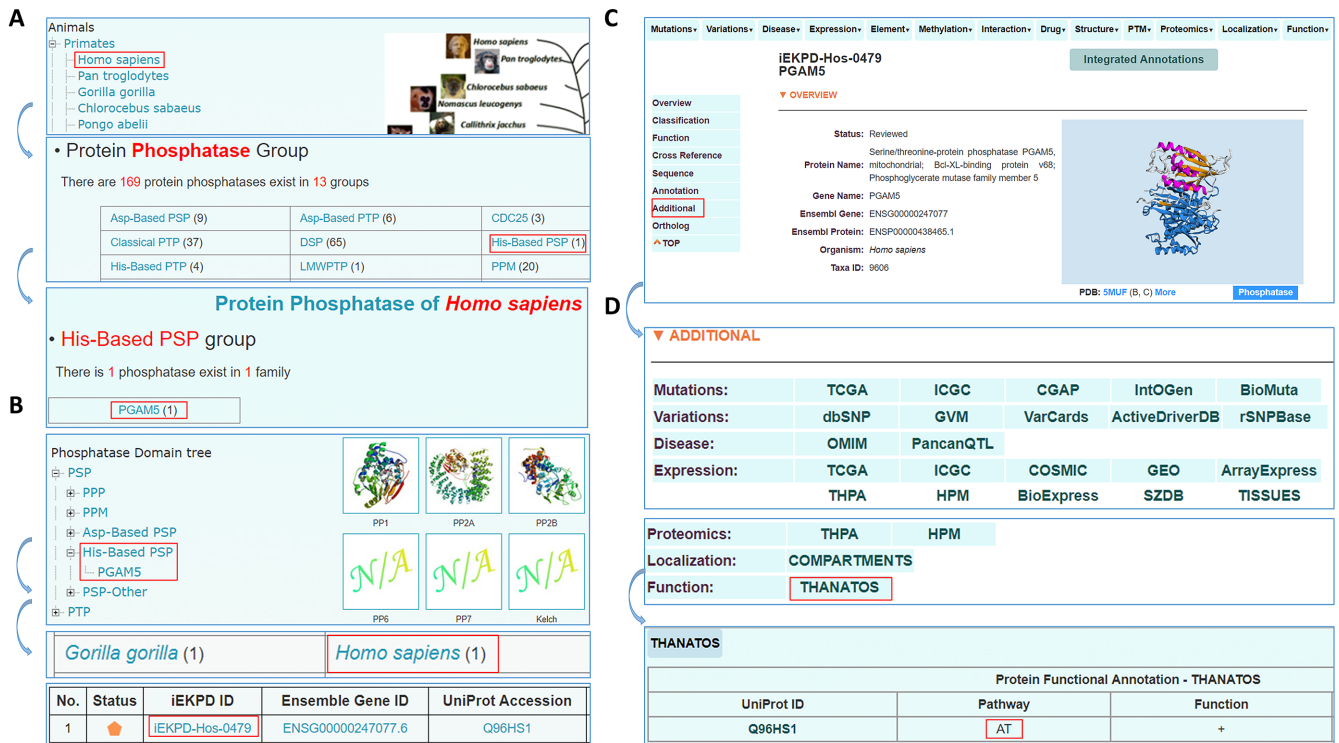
A

Animals
Primates
Homo sapiens
Pan troglodytes
Gorilla gorilla
Chlorocebus sabaeus
Pongo abelii

Homo sapiens
Pan troglodytes
Chlorocebus sabaeus
Nomascus leucogenys
Callithrix jacchus

• Protein Phosphatase Group

There are 169 protein phosphatases exist in 13 groups

| Asp-Based PSP (9) | Asp-Based PTP (6) | CDC25 (3) |
|---|---|---|
| Classical PTP (37) | DSP (65) | His-Based PSP (1) |
| His-Based PTP (4) | LMWPTP (1) | PPM (20) |

Protein Phosphatase of Homo sapiens

• His-Based PSP group

There is 1 phosphatase exist in 1 family

PGAM5 (1)

B

Phosphatase Domain tree
PSP
PPP
PPM
Asp-Based PSP
His-Based PSP
PGAM5
PSP-Other
PTP

PP1 PP2A PP2B
N/A N/A N/A
PP6 PP7 Kelch

Gorilla gorilla (1) Homo sapiens (1)

| No. | Status | iEKPD ID | Ensemble Gene ID | UniProt Accession |
|---|---|---|---|---|
| 1 | | iEKPD-Hos-0479 | ENSG00000247077.6 | Q96HS1 |

C

Mutations▾ Variations▾ Disease▾ Expression▾ Element▾ Methylation▾ Interaction▾ Drug▾ Structure▾ PTM▾ Proteomics▾ Localization▾ Function▾

iEKPD-Hos-0479
PGAM5

Integrated Annotations

▼ OVERVIEW

Overview
Classification
Function
Cross Reference
Sequence
Annotation
Additional
Ortholog
^TOP

Status: Reviewed
Protein Name: Serine/threonine-protein phosphatase PGAM5, mitochondrial; Bcl-XL-binding protein v68; Phosphoglycerate mutase family member 5
Gene Name: PGAM5
Ensembl Gene: ENSG00000247077
Ensembl Protein: ENSP00000438465.1
Organism: Homo sapiens
Taxa ID: 9606

PDB: 5MUF (B, C) More
Phosphatase

D

▼ ADDITIONAL

| Mutations: | TCGA | ICGC | CGAP | IntOGen | BioMuta |
|---|---|---|---|---|---|
| Variations: | dbSNP | GVM | VarCards | ActiveDriverDB | rSNPBase |
| Disease: | OMIM | PancanQTL | | | |
| Expression: | TCGA | ICGC | COSMIC | GEO | ArrayExpress |
| | THPA | HPM | BioExpress | SZDB | TISSUES |

| Proteomics: | THPA | HPM |
|---|---|---|
| Localization: | COMPARTMENTS | |
| Function: | THANATOS | |

THANATOS

Protein Functional Annotation - THANATOS

| UniProt ID | Pathway | Function |
|---|---|---|
| Q96HS1 | AT | + |